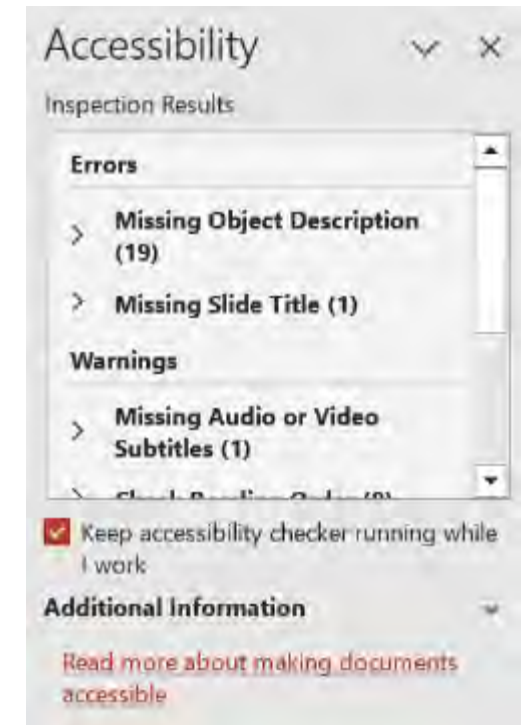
Accessibility

Inspection Results

Errors

Missing Object Description (19)

Missing Slide Title (1)

Warnings

Missing Audio or Video Subtitles (1)

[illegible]

Keep accessibility checker running while I work

Additional Information

Read more about making documents accessible